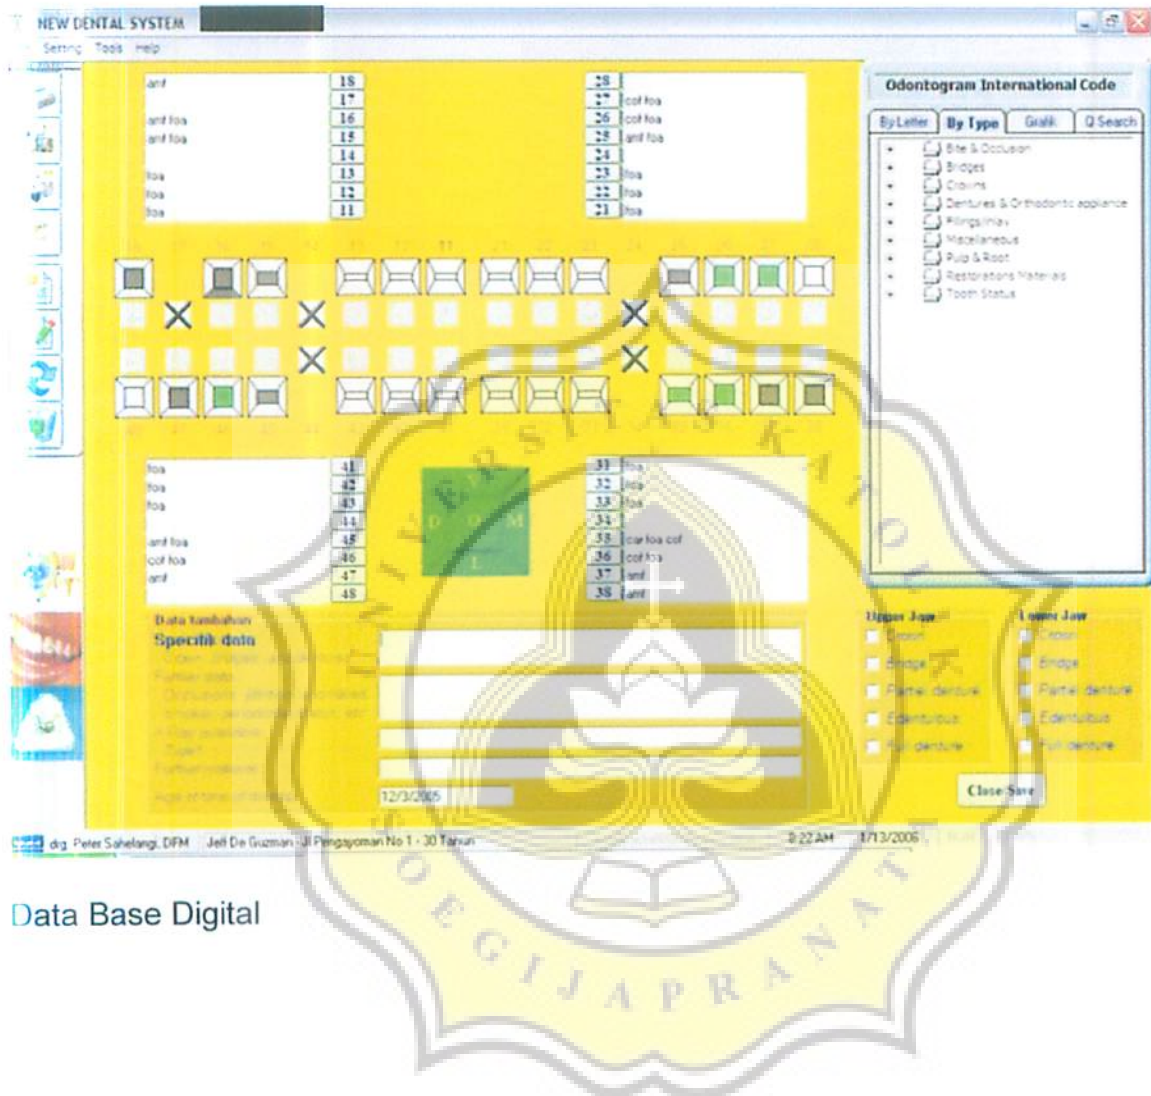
NEW DENTAL SYSTEM

Setting Tools Help

| | |
|---|---|
| amf | 18 |
| | 17 |
| amf foa | 16 |
| amf foa | 15 |
| | 14 |
| foa | 13 |
| foa | 12 |
| foa | 11 |

| | |
|---|---|
| 28 | |
| 27 | cof foa |
| 26 | cof foa |
| 25 | amf foa |
| 24 | |
| 23 | foa |
| 22 | foa |
| 21 | foa |

Odontogram International Code

By Letter | By Type | Grafik | Q Search

Bite & Occlusion
Bridges
Crowns
Dentures & Orthodontic appliance
Fillings/Inlay
Miscellaneous
Pulp & Root
Restorations Materials
Tooth Status

| | |
|---|---|
| foa | 41 |
| foa | 42 |
| foa | 43 |
| | 44 |
| amf foa | 45 |
| cof foa | 46 |
| amf | 47 |
| | 48 |

D O M L

| | |
|---|---|
| 31 | foa |
| 32 | foa |
| 33 | foa |
| 34 | |
| 35 | car foa cof |
| 36 | cof foa |
| 37 | amf |
| 38 | amf |

Data tambahan
Spesifik data

12/3/2005

Upper Jaw
Crown
Bridge
Partial denture
Edentulous
Full denture

Lower Jaw
Crown
Bridge
Partial denture
Edentulous
Full denture

Close Save

drg. Peter Sahelangi, DFM Jeff De Guzman - Jl Pengayoman No 1 - 30 Tahun 8:22 AM 1/13/2006

Data Base Digital